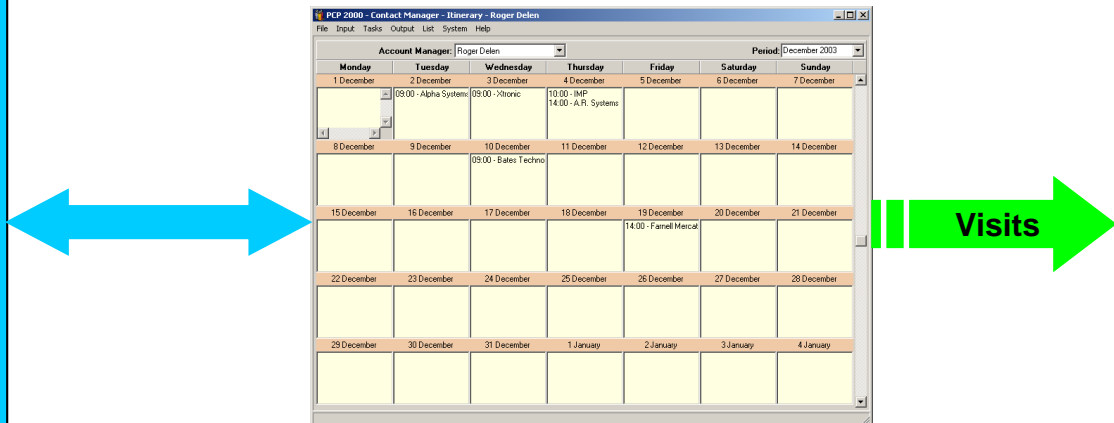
PCP 2000 - Contact Manager - Itinerary - Roger Delen

File Input Tasks Output List System Help

Account Manager: Roger Delen

Period: December 2003

| Monday | Tuesday | Wednesday | Thursday | Friday | Saturday | Sunday |
|---|---|---|---|---|---|---|
| 1 December | 2 December | 3 December | 4 December | 5 December | 6 December | 7 December |
| | 09:00 - Alpha Systems | 09:00 - Xtronic | 10:00 - IMP 14:00 - A.R. Systems | | | |
| 8 December | 9 December | 10 December | 11 December | 12 December | 13 December | 14 December |
| | | 09:00 - Bates Techno | | | | |
| 15 December | 16 December | 17 December | 18 December | 19 December | 20 December | 21 December |
| | | | | 14:00 - Farnell Mercat | | |
| 22 December | 23 December | 24 December | 25 December | 26 December | 27 December | 28 December |
| | | | | | | |
| 29 December | 30 December | 31 December | 1 January | 2 January | 3 January | 4 January |
| | | | | | | |

Visits